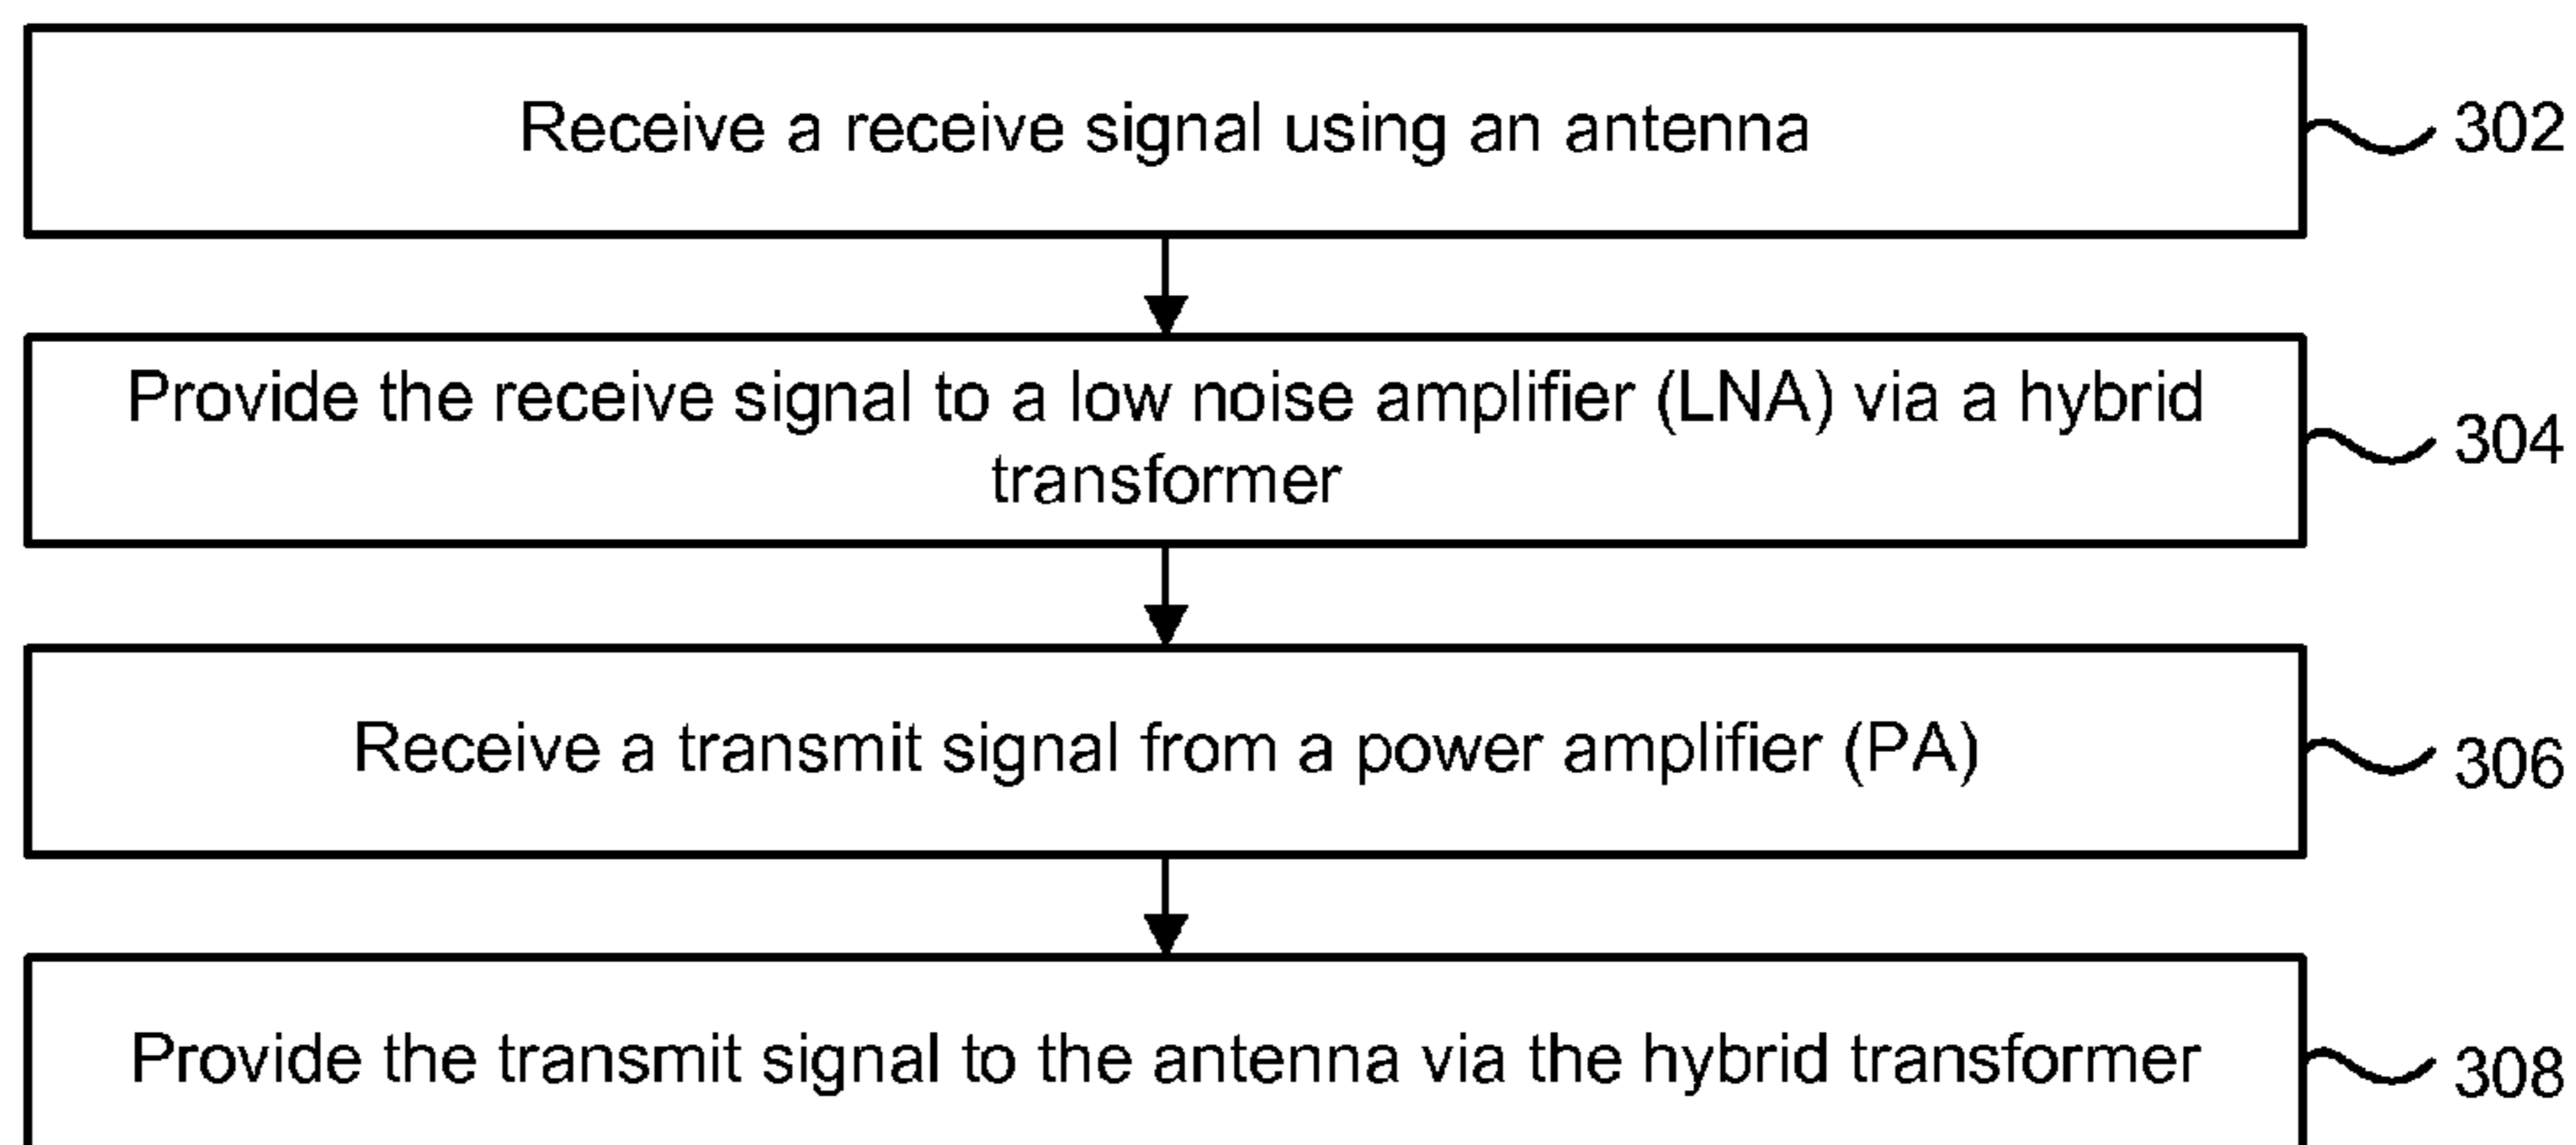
Receive a receive signal using an antenna

302

Provide the receive signal to a low noise amplifier (LNA) via a hybrid transformer

304

Receive a transmit signal from a power amplifier (PA)

306

Provide the transmit signal to the antenna via the hybrid transformer

308